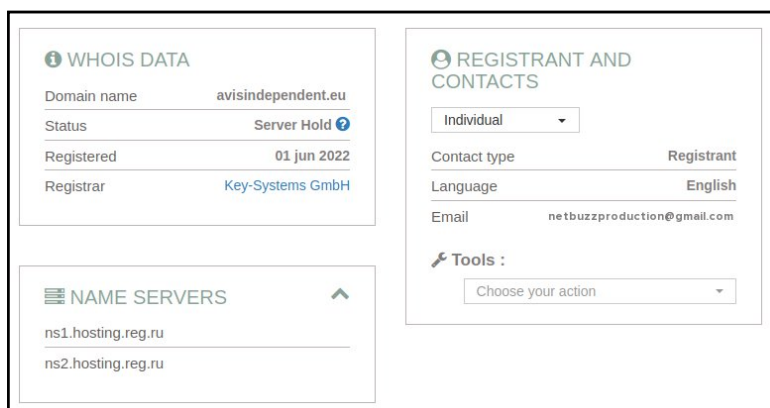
WHOIS DATA

| Domain name | avisindependent.eu |
|---|---|
| Status | Server Hold |
| Registered | 01 jun 2022 |
| Registrar | Key-Systems GmbH |

NAME SERVERS

ns1.hosting.reg.ru

ns2.hosting.reg.ru

REGISTRANT AND CONTACTS

Individual

| Contact type | Registrant |
|---|---|
| Language | English |
| Email | netbuzzproduction@gmail.com |

Tools :

Choose your action